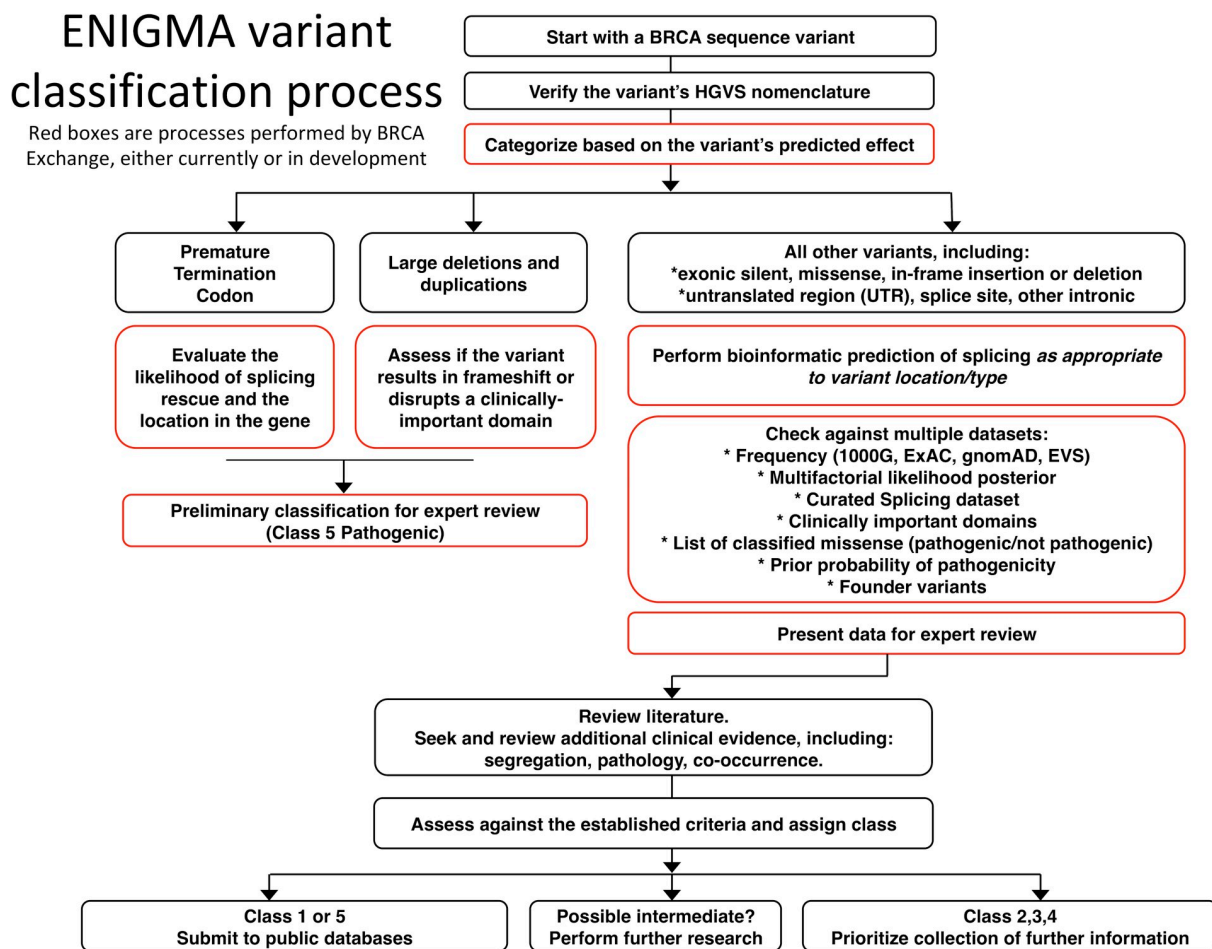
ENIGMA variant classification process

Red boxes are processes performed by BRCA Exchange, either currently or in development

Start with a BRCA sequence variant

Verify the variant's HGVS nomenclature

Categorize based on the variant's predicted effect

Premature Termination Codon

Large deletions and duplications

All other variants, including:
*exonic silent, missense, in-frame insertion or deletion
*untranslated region (UTR), splice site, other intronic

Evaluate the likelihood of splicing rescue and the location in the gene

Assess if the variant results in frameshift or disrupts a clinically-important domain

Perform bioinformatic prediction of splicing *as appropriate to variant location/type*

Check against multiple datasets:
* Frequency (1000G, ExAC, gnomAD, EVS)
* Multifactorial likelihood posterior
* Curated Splicing dataset
* Clinically important domains
* List of classified missense (pathogenic/not pathogenic)
* Prior probability of pathogenicity
* Founder variants

Preliminary classification for expert review (Class 5 Pathogenic)

Present data for expert review

Review literature.
Seek and review additional clinical evidence, including: segregation, pathology, co-occurrence.

Assess against the established criteria and assign class

Class 1 or 5
Submit to public databases

Possible intermediate?
Perform further research

Class 2,3,4
Prioritize collection of further information